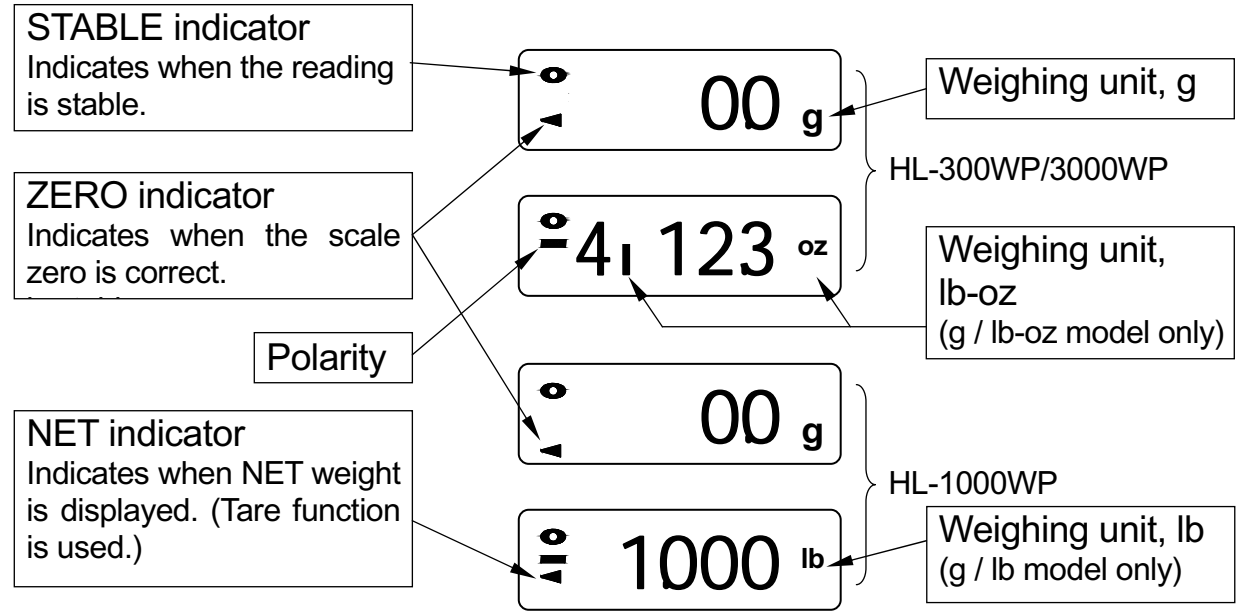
STABLE indicator
Indicates when the reading is stable.

0.0 g

Weighing unit, g

HL-300WP/3000WP

ZERO indicator
Indicates when the scale zero is correct.

-4 1 12.3 oz

Weighing unit, lb-oz
(g / lb-oz model only)

Polarity

0.0 g

NET indicator
Indicates when NET weight is displayed. (Tare function is used.)

HL-1000WP

1.000 lb

Weighing unit, lb
(g / lb model only)